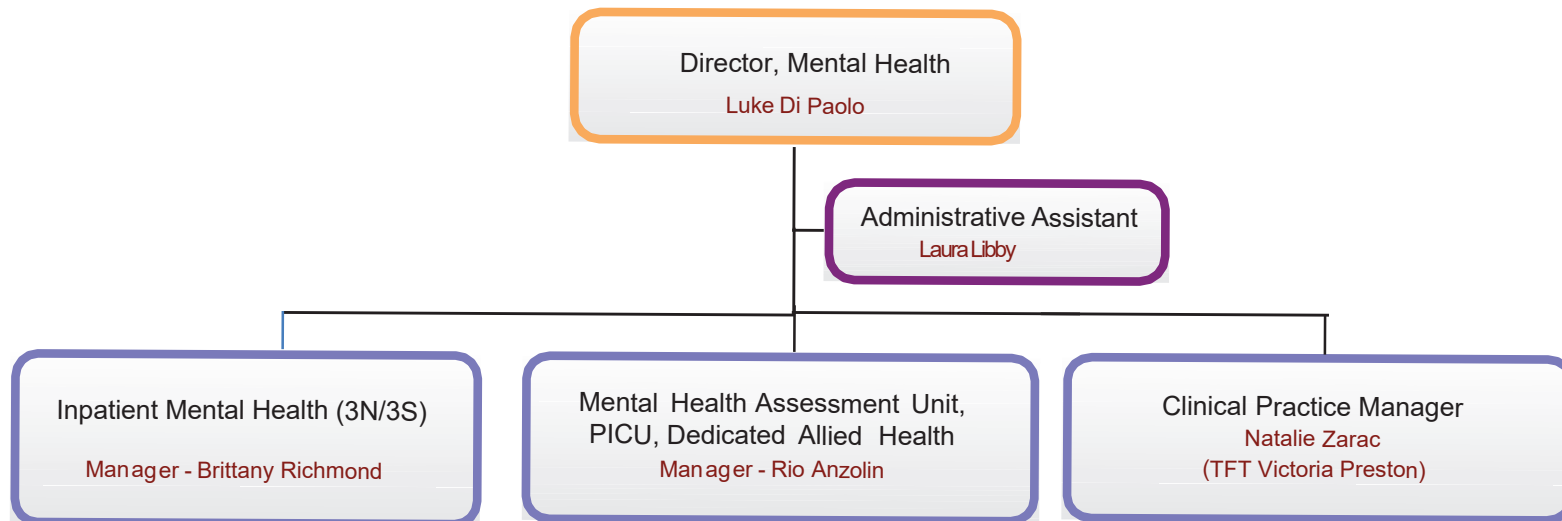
Director, Mental Health
Luke Di Paolo

Administrative Assistant
Laura Libby

Inpatient Mental Health (3N/3S)
Manager - Brittany Richmond

Mental Health Assessment Unit, PICU, Dedicated Allied Health
Manager - Rio Anzolin

Clinical Practice Manager
Natalie Zarac
(TFT Victoria Preston)